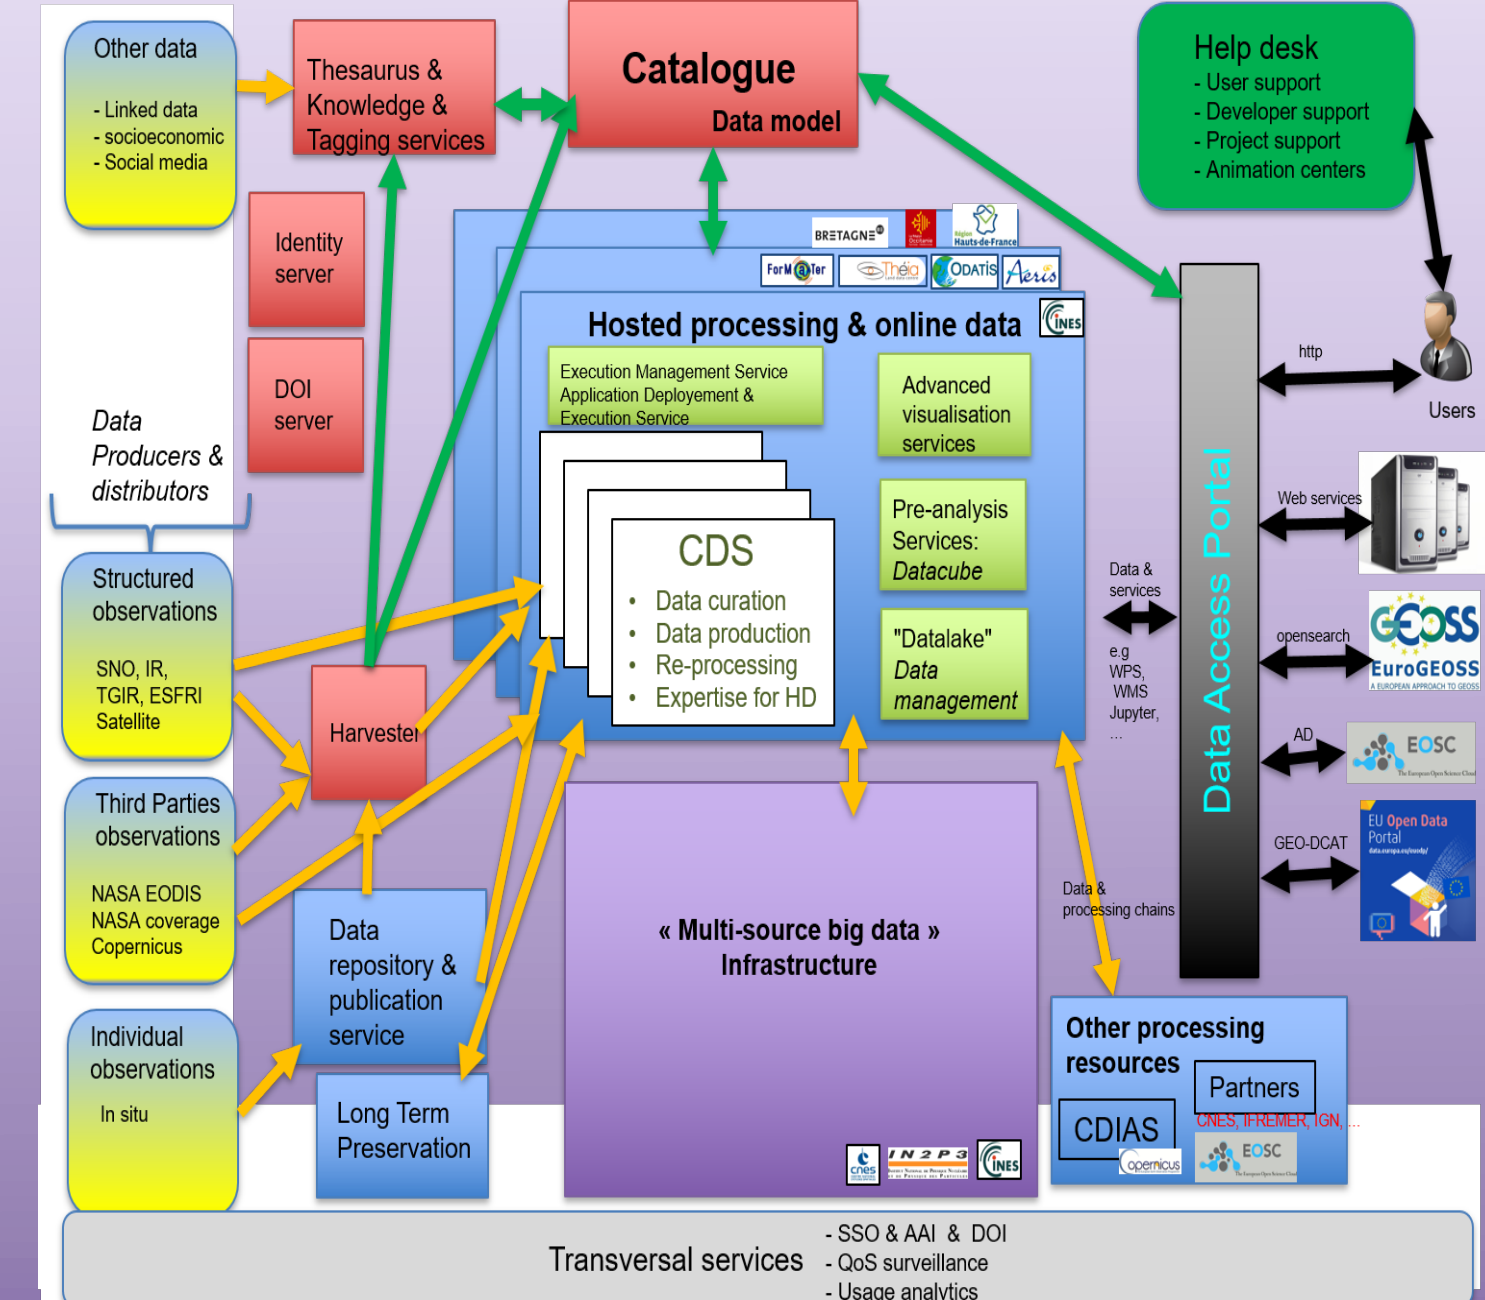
Other data

- Linked data
- socioeconomic
- Social media

Thesaurus & Knowledge & Tagging services

Catalogue

Data model

Help desk
- User support
- Developer support
- Project support
- Animation centers

Identity server

DOI server

Data Producers & distributors

BRETAGNE

Région Hauts-de-France

ForM@Ter

Theia

ODATIS

Aeris

CINES

Hosted processing & online data

Execution Management Service Application Deployement & Execution Service

Advanced visualisation services

Pre-analysis Services: Datacube

"Datalake" Data management

CDS
- Data curation
- Data production
- Re-processing
- Expertise for HD

Structured observations

SNO, IR, TGIR, ESFRI Satellite

Harvester

Third Parties observations

NASA EODIS
NASA coverage
Copernicus

Data repository & publication service

Individual observations

In situ

Long Term Preservation

« Multi-source big data » Infrastructure

cnes

IN2P3

CINES

Data Access Portal

http

Users

Web services

Data & services

e.g WPS, WMS Jupyter, ...

opensearch

GEOSS

EuroGEOSS

A EUROPEAN APPROACH TO GEOSS

AD

EOSC

GEO-DCAT

EU Open Data Portal

Data & processing chains

Other processing resources

Partners

CNES, IFREMER, IGN, ...

CDIAS

opernicus

EOSC

Transversal services

- SSO & AAI & DOI
- QoS surveillance
- Usage analytics